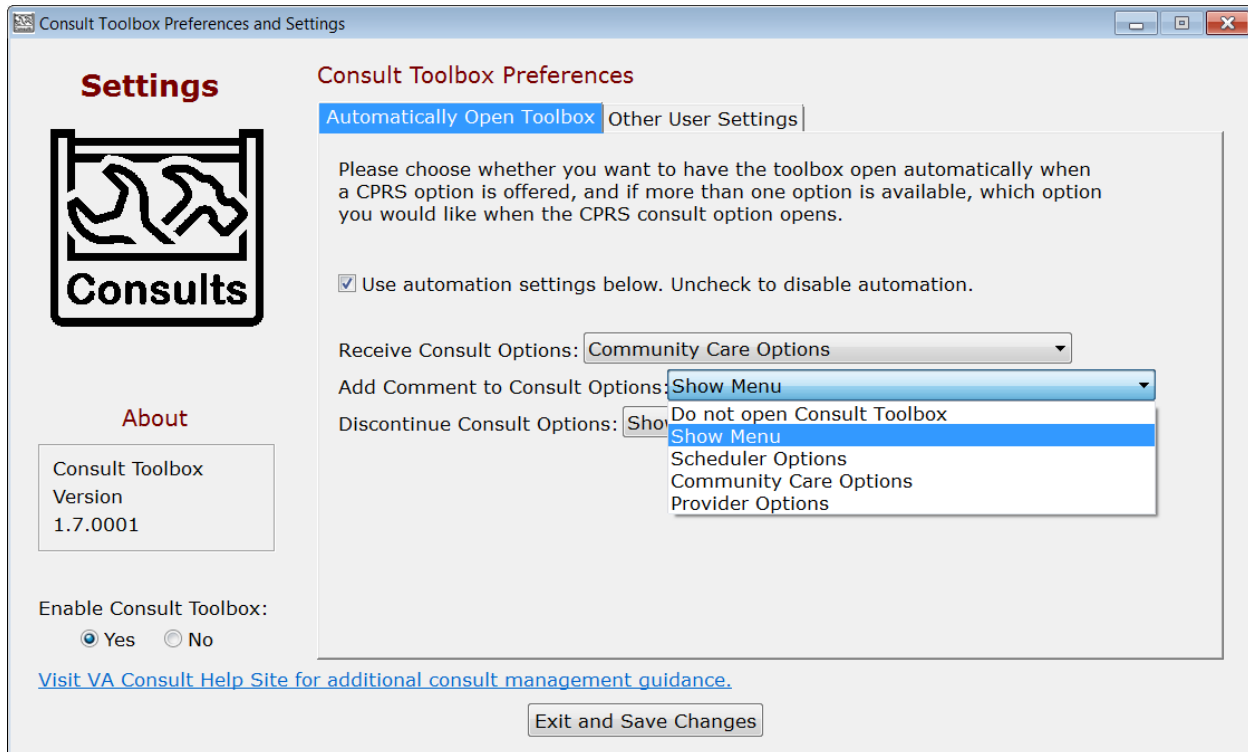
Consult Toolbox Preferences and Settings

Settings

Consults

About

Consult Toolbox
Version
1.7.0001

Enable Consult Toolbox:
Yes No

Consult Toolbox Preferences

Automatically Open Toolbox | Other User Settings

Please choose whether you want to have the toolbox open automatically when a CPRS option is offered, and if more than one option is available, which option you would like when the CPRS consult option opens.

Use automation settings below. Uncheck to disable automation.

Receive Consult Options: Community Care Options

Add Comment to Consult Options: Show Menu

Discontinue Consult Options: Show

Do not open Consult Toolbox
Show Menu
Scheduler Options
Community Care Options
Provider Options

Visit VA Consult Help Site for additional consult management guidance.

Exit and Save Changes